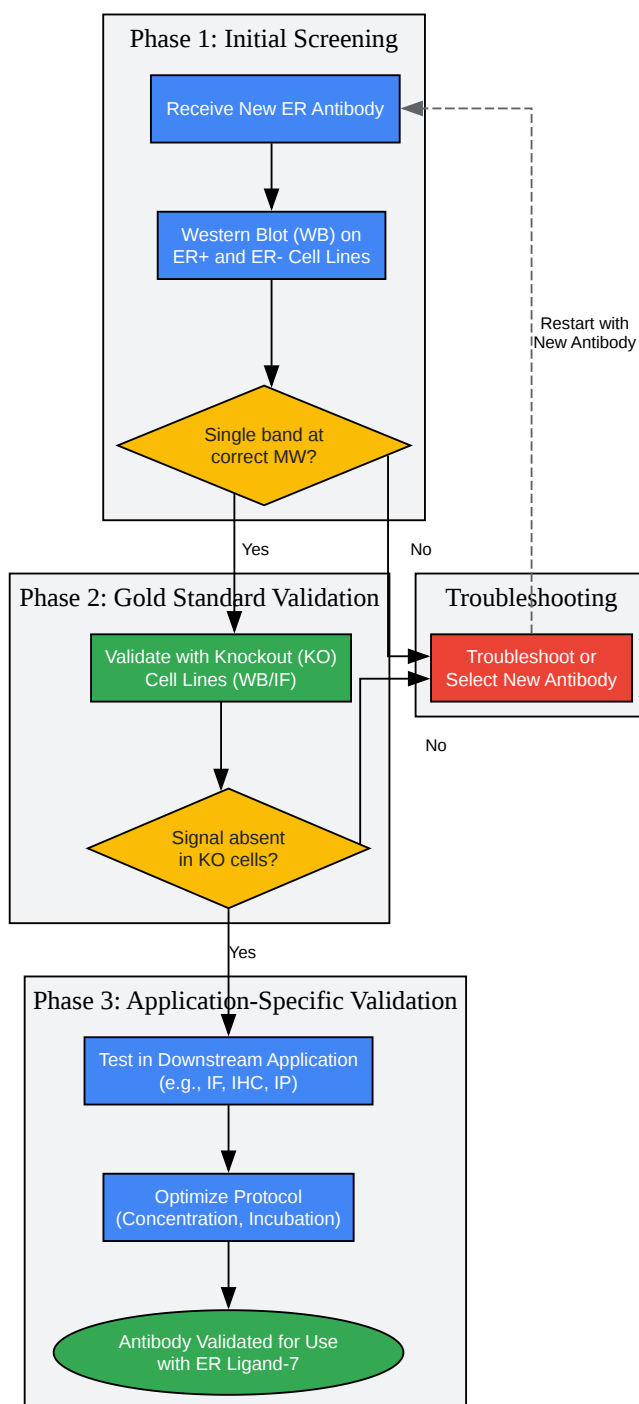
Phase 1: Initial Screening

Receive New ER Antibody

Western Blot (WB) on ER+ and ER- Cell Lines

Single band at correct MW?

Restart with New Antibody

Yes

No

Phase 2: Gold Standard Validation

Troubleshooting

Validate with Knockout (KO) Cell Lines (WB/IF)

Troubleshoot or Select New Antibody

No

Signal absent in KO cells?

Yes

Phase 3: Application-Specific Validation

Test in Downstream Application (e.g., IF, IHC, IP)

Optimize Protocol (Concentration, Incubation)

Antibody Validated for Use with ER Ligand-7